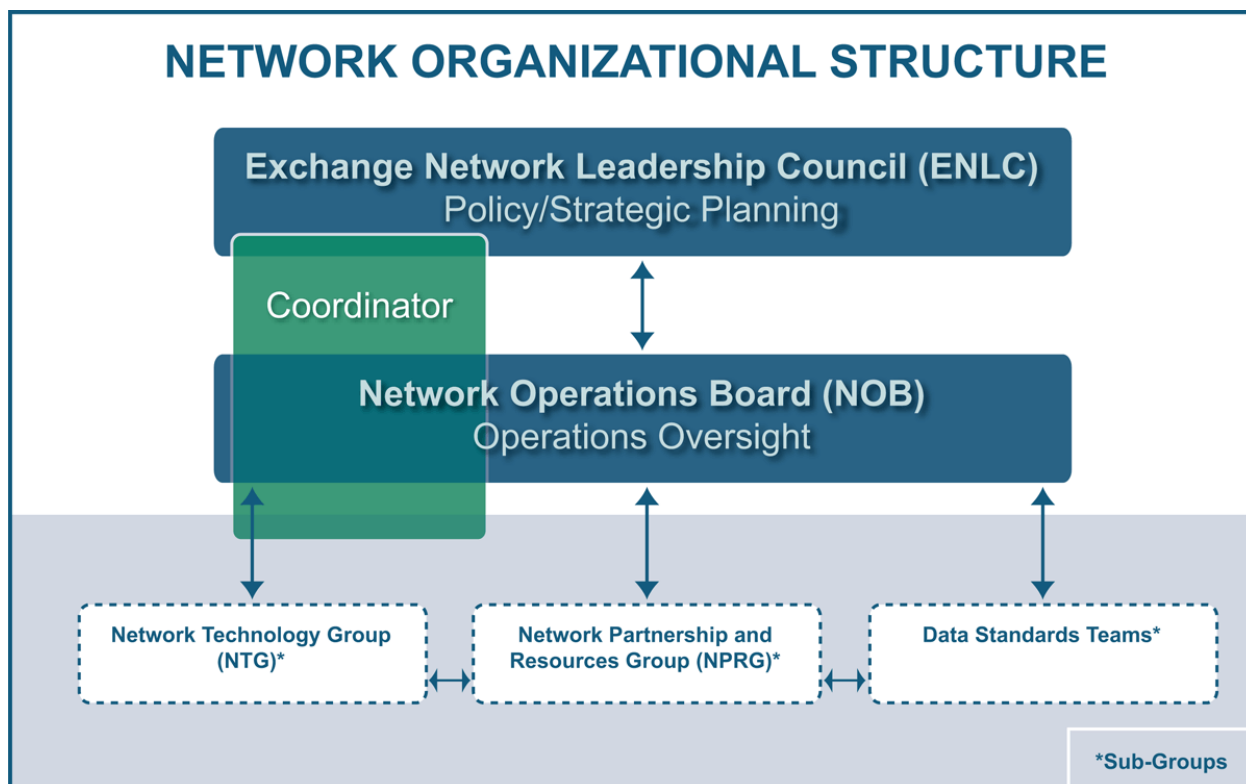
NETWORK ORGANIZATIONAL STRUCTURE

Exchange Network Leadership Council (ENLC)
Policy/Strategic Planning

Coordinator

Network Operations Board (NOB)
Operations Oversight

Network Technology Group (NTG)*

Network Partnership and Resources Group (NPRG)*

Data Standards Teams*

*Sub-Groups